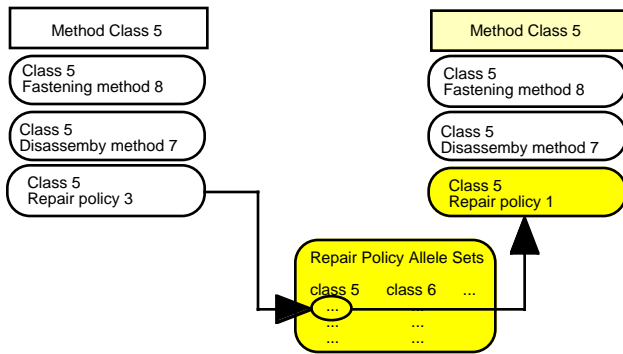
Method Class 5

Class 5
Fastening method 8

Class 5
Disassemby method 7

Class 5
Repair policy 3

Method Class 5

Class 5
Fastening method 8

Class 5
Disassemby method 7

Class 5
Repair policy 1

Repair Policy Allele Sets

| class 5 | class 6 | ... |
|---|---|---|
| ... | ... | |
| ... | ... | |
| ... | ... | |